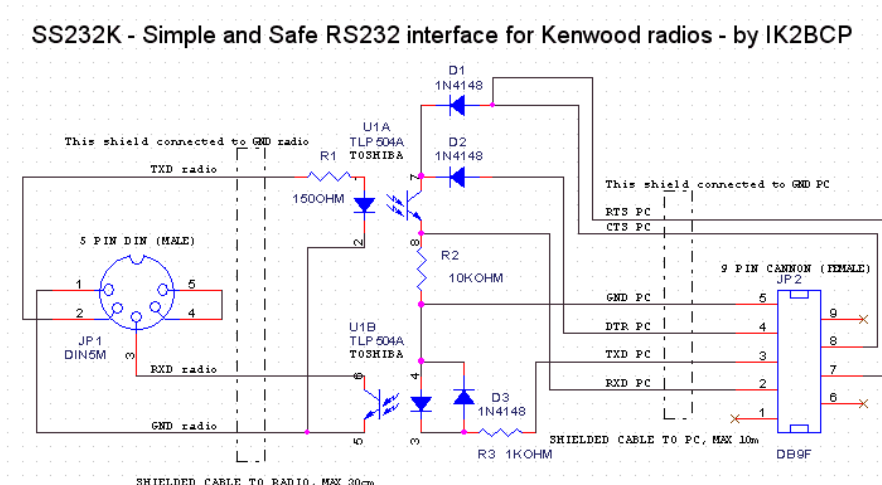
SS232K - Simple and Safe RS232 interface for Kenwood radios - by IK2BCP

This shield connected to GND radio

TXD radio

R1
150OHM

U1A
TLP 504A
TOSHIBA

D1
1N4148

D2
1N4148

7

8

2

R2
10KOHM

This shield connected to GND PC

RTS PC
CTS PC

5 PIN DIN (MALE)

1
2
3
4
5

JP1
DIN5M

9 PIN CANNON (FEMALE)
JP2

GND PC
DTR PC
TXD PC
RXD PC

5
4
3
2
1

9
8
7
6

U1B
TLP 504A
TOSHIBA

RXD radio

6

4

D3
1N4148

GND radio

5

3

R3 1KOHM

SHIELDED CABLE TO PC, MAX 10m

DB9F

SHIELDED CABLE TO RADIO, MAX 30cm